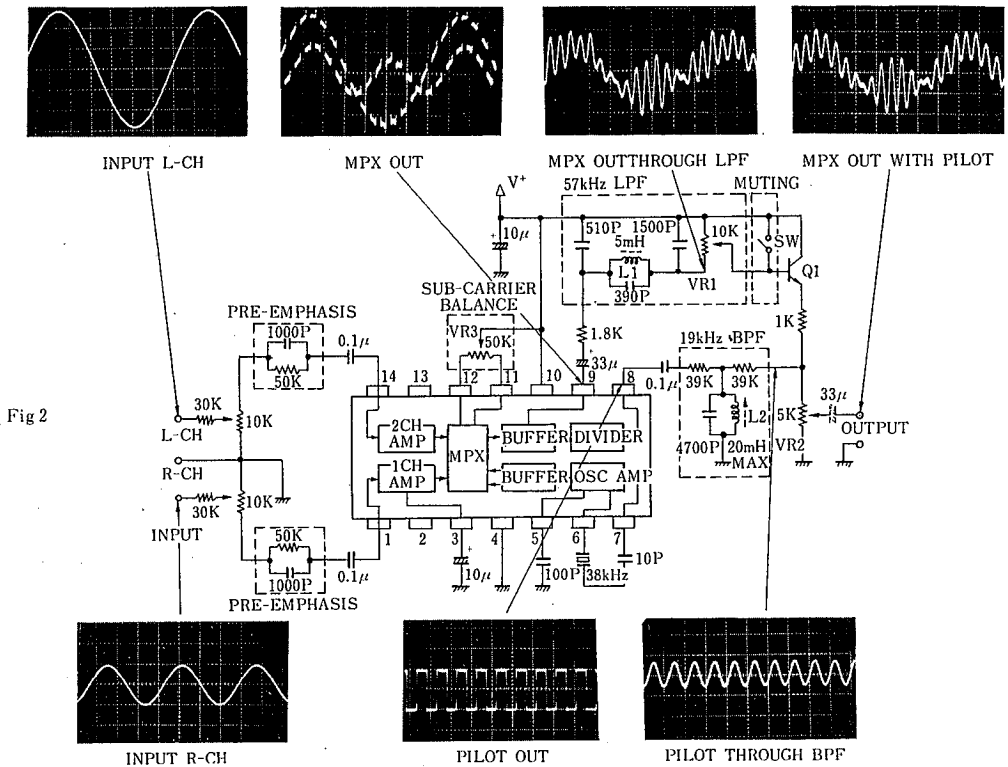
INPUT L-CH

MPX OUT

MPX OUTTHROUGH LPF

MPX OUT WITH PILOT

V+

57kHz LPF

MUTING

10μ

510P

1500P

5mH

10K

SW

L1

390P

VR1

Q1

PRE-EMPHASIS

SUB-CARRIER BALANCE

VR3

50K

1000P

0.1μ

50K

1.8K

1K

19kHz BPF

33μ

14

13

12

11

10

9

8

0.1μ

39K

39K

Fig 2

30K

L-CH

10K

2CH AMP

MPX

BUFFER

DIVIDER

L2

33μ

5K

OUTPUT

4700P

20mH

MAX

VR2

R-CH

1CH AMP

BUFFER

OSC AMP

30K

10K

INPUT

50K

1

2

3

4

5

6

7

1000P

0.1μ

10μ

100P

38kHz

10P

PRE-EMPHASIS

INPUT R-CH

PILOT OUT

PILOT THROUGH BPF